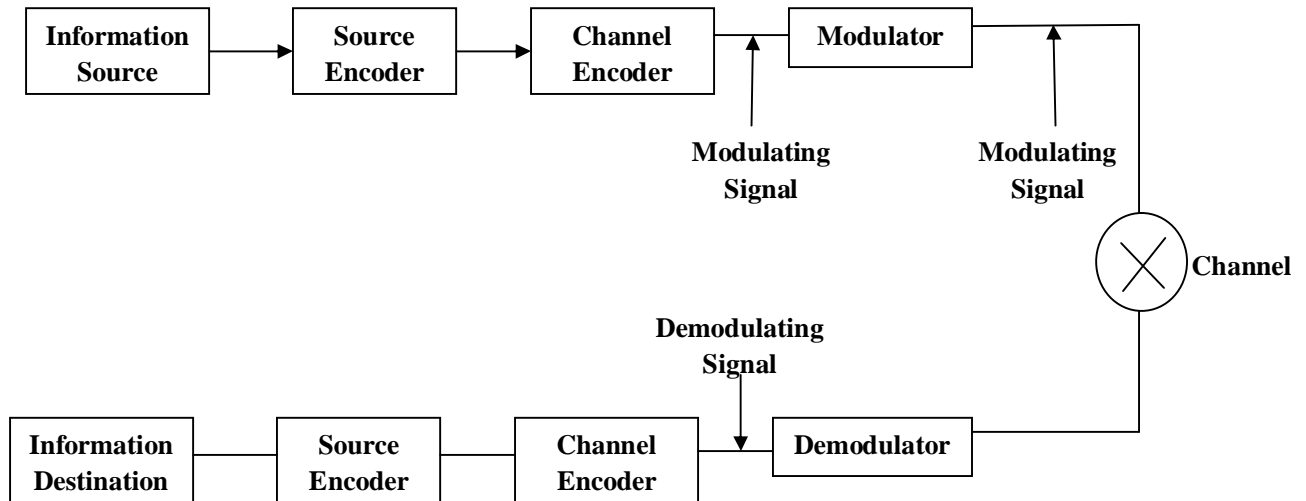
Information Source

Source Encoder

Channel Encoder

Modulator

Modulating Signal

Modulating Signal

Channel

Demodulating Signal

Information Destination

Source Encoder

Channel Encoder

Demodulator